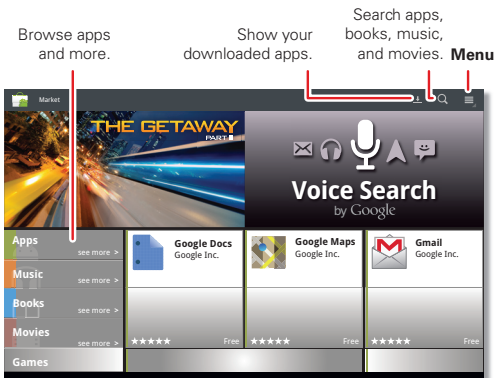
Browse apps and more.

Show your downloaded apps.

Search apps, books, music, and movies.

Menu

Market

THE GETAWAY PART II

Voice Search by Google

Apps see more >

Music see more >

Books see more >

Movies see more >

Games

Google Docs Google Inc.

Google Maps Google Inc.

Gmail Google Inc.

★★★★★ Free

★★★★★ Free

★★★★★ Free